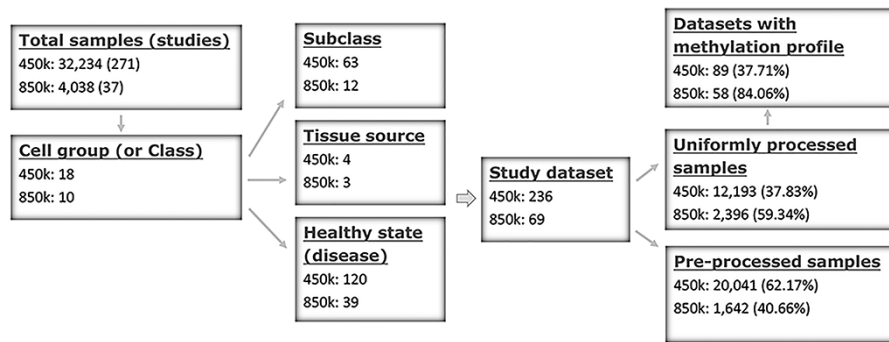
Total samples (studies)
450k: 32,234 (271)
850k: 4,038 (37)

Cell group (or Class)
450k: 18
850k: 10

Subclass
450k: 63
850k: 12

Tissue source
450k: 4
850k: 3

Healthy state (disease)
450k: 120
850k: 39

Study dataset
450k: 236
850k: 69

Datasets with methylation profile
450k: 89 (37.71%)
850k: 58 (84.06%)

Uniformly processed samples
450k: 12,193 (37.83%)
850k: 2,396 (59.34%)

Pre-processed samples
450k: 20,041 (62.17%)
850k: 1,642 (40.66%)